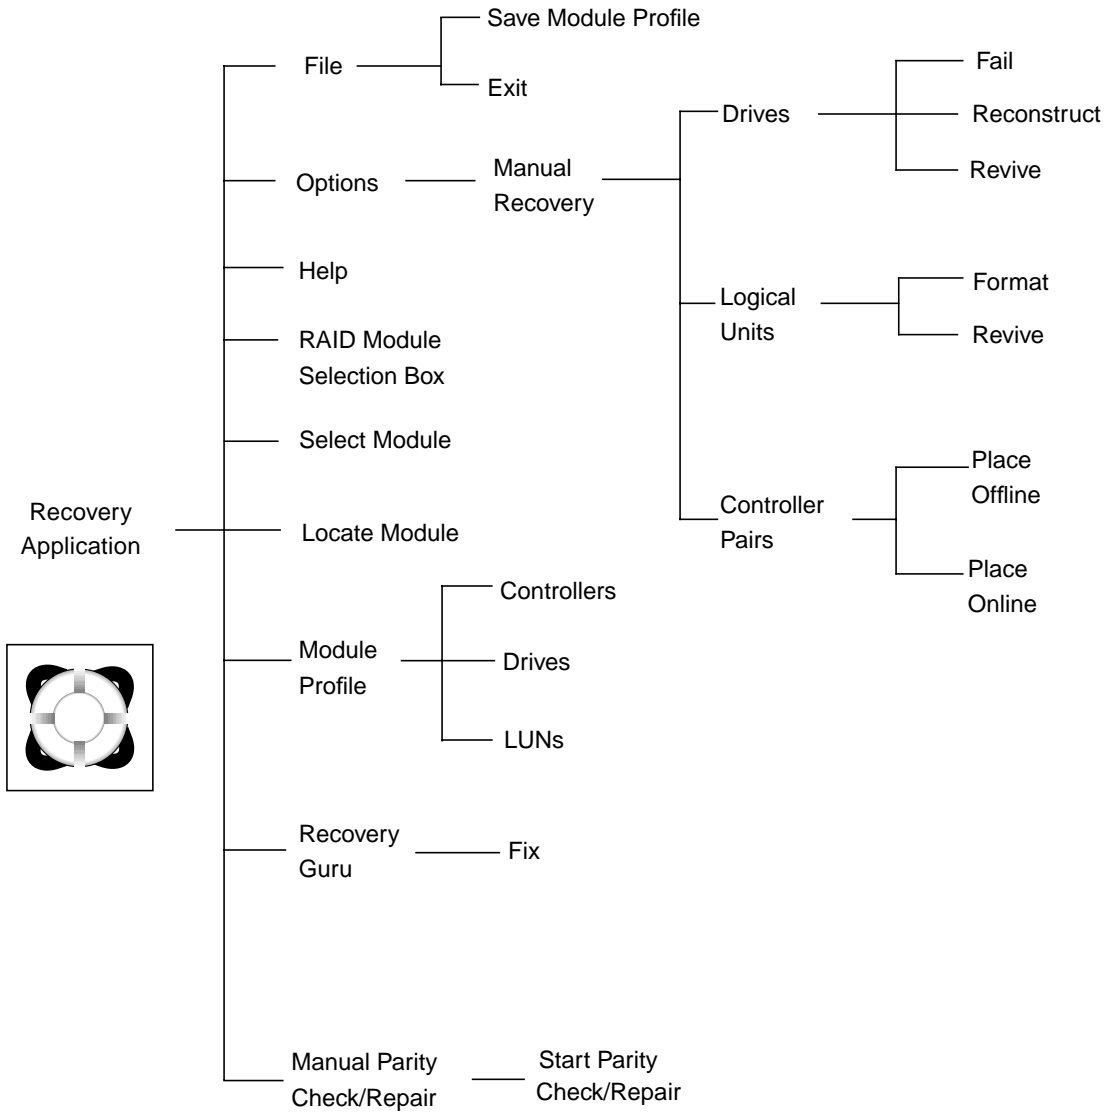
Recovery Application

File

Save Module Profile

Exit

Options

Manual Recovery

Drives

Fail

Reconstruct

Revive

Logical Units

Format

Revive

Controller Pairs

Place Offline

Place Online

Help

RAID Module Selection Box

Select Module

Locate Module

Module Profile

Controllers

Drives

LUNs

Recovery Guru

Fix

Manual Parity Check/Repair

Start Parity Check/Repair